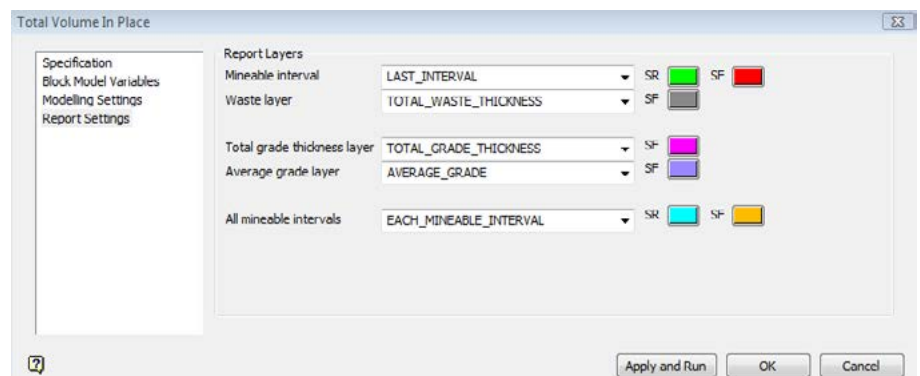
Total Volume In Place

Specification
Block Model Variables
Modelling Settings
Report Settings

Report Layers

Mineable interval LAST_INTERVAL SR SF
Waste layer TOTAL_WASTE_THICKNESS SF

Total grade thickness layer TOTAL_GRADE_THICKNESS SF
Average grade layer AVERAGE_GRADE SF

All mineable intervals EACH_MINEABLE_INTERVAL SR SF

Apply and Run OK Cancel